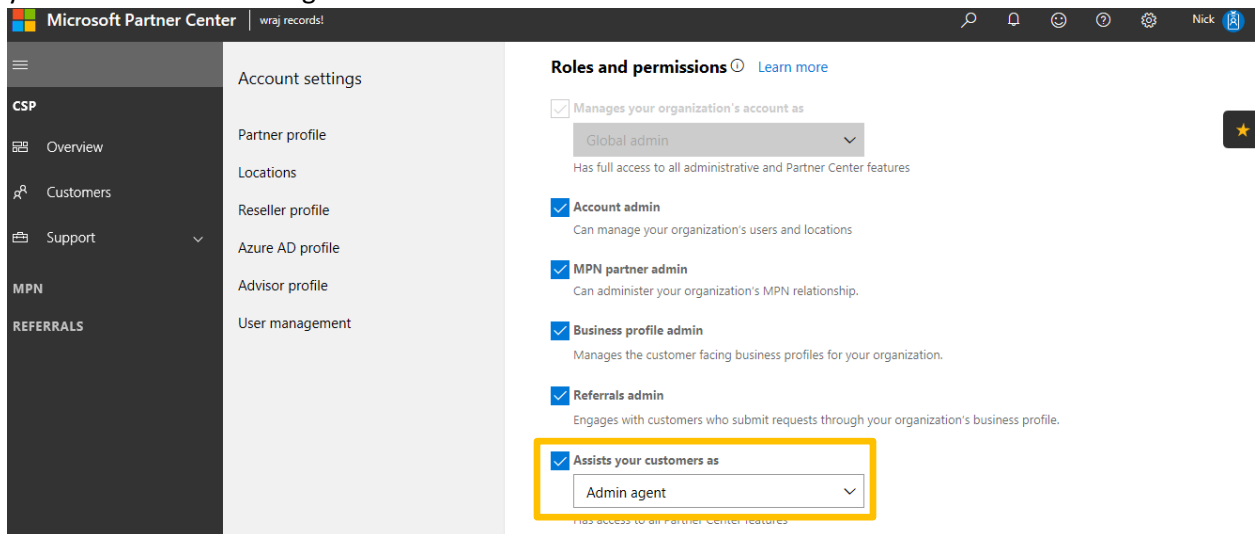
Microsoft Partner Center | wraj records!

Nick

CSP

Overview

Customers

Support

MPN

REFERRALS

Account settings

Partner profile

Locations

Reseller profile

Azure AD profile

Advisor profile

User management

Roles and permissions ⓘ Learn more

Manages your organization's account as

Global admin

Has full access to all administrative and Partner Center features

Account admin

Can manage your organization's users and locations

MPN partner admin

Can administer your organization's MPN relationship.

Business profile admin

Manages the customer facing business profiles for your organization.

Referrals admin

Engages with customers who submit requests through your organization's business profile.

Assists your customers as

Admin agent

Has access to all Partner Center features